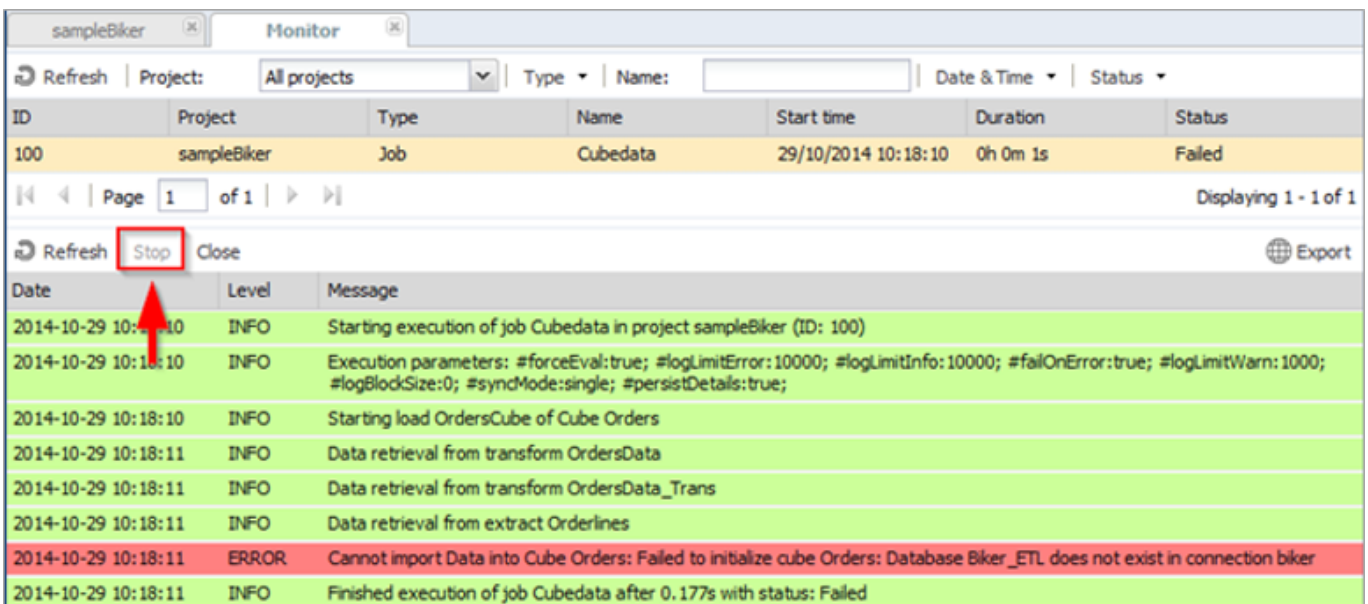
sampleBiker | Monitor

Refresh | Project: All projects | Type | Name: | Date & Time | Status

| ID | Project | Type | Name | Start time | Duration | Status |
|---|---|---|---|---|---|---|
| 100 | sampleBiker | Job | Cubedata | 29/10/2014 10:18:10 | 0h 0m 1s | Failed |

Page 1 of 1 | Displaying 1 - 1 of 1

Refresh Stop Close Export

| Date | Level | Message |
|---|---|---|
| 2014-10-29 10:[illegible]10 | INFO | Starting execution of job Cubedata in project sampleBiker (ID: 100) |
| 2014-10-29 10:1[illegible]:10 | INFO | Execution parameters: #forceEval:true; #logLimitError:10000; #logLimitInfo:10000; #failOnError:true; #logLimitWarn:1000; #logBlockSize:0; #syncMode:single; #persistDetails:true; |
| 2014-10-29 10:18:10 | INFO | Starting load OrdersCube of Cube Orders |
| 2014-10-29 10:18:11 | INFO | Data retrieval from transform OrdersData |
| 2014-10-29 10:18:11 | INFO | Data retrieval from transform OrdersData_Trans |
| 2014-10-29 10:18:11 | INFO | Data retrieval from extract Orderlines |
| 2014-10-29 10:18:11 | ERROR | Cannot import Data into Cube Orders: Failed to initialize cube Orders: Database Biker_ETL does not exist in connection biker |
| 2014-10-29 10:18:11 | INFO | Finished execution of job Cubedata after 0.177s with status: Failed |